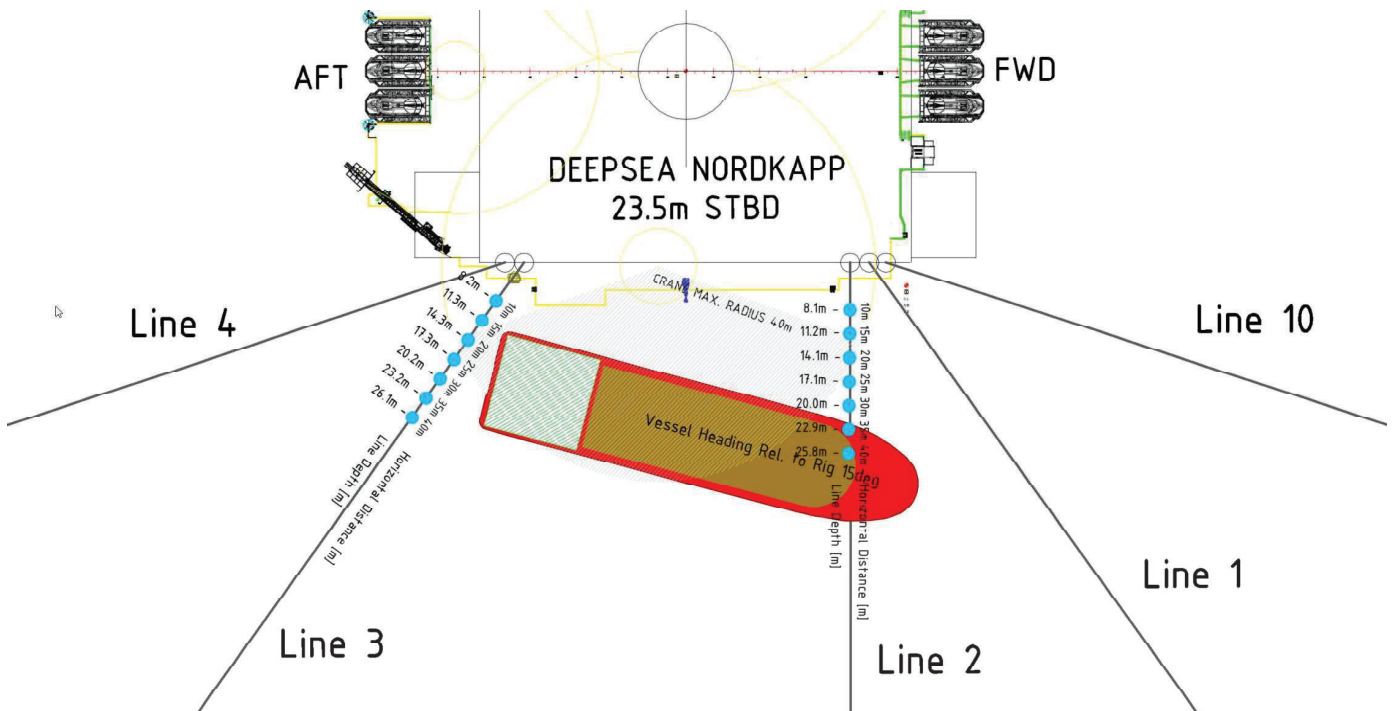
AFT

FWD

DEEPSEA NORDKAPP
23.5m STBD

CRANE MAX. RADIUS 40m

Line 4

Line 10

8.2m
11.3m
14.3m
17.3m
20.2m
23.2m
26.1m

10m
15m
20m
25m
30m
35m
40m

Line Depth [m]
Horizontal Distance [m]

8.1m
11.2m
14.1m
17.1m
20.0m
22.9m
25.8m

10m
15m
20m
25m
30m
35m
40m

Vessel Heading Rel. To Rig 15deg

Line Depth [m]
Horizontal Distance [m]

Line 1

Line 3

Line 2